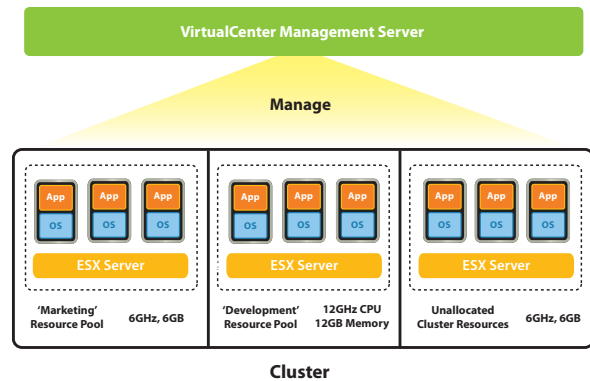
VirtualCenter Management Server

Manage

App
OS
App
OS
App
OS
ESX Server

App
OS
App
OS
App
OS
ESX Server

App
OS
App
OS
App
OS
ESX Server

'Marketing' Resource Pool
6GHz, 6GB

'Development' Resource Pool
12GHz CPU 12GB Memory

Unallocated Cluster Resources
6GHz, 6GB

Cluster